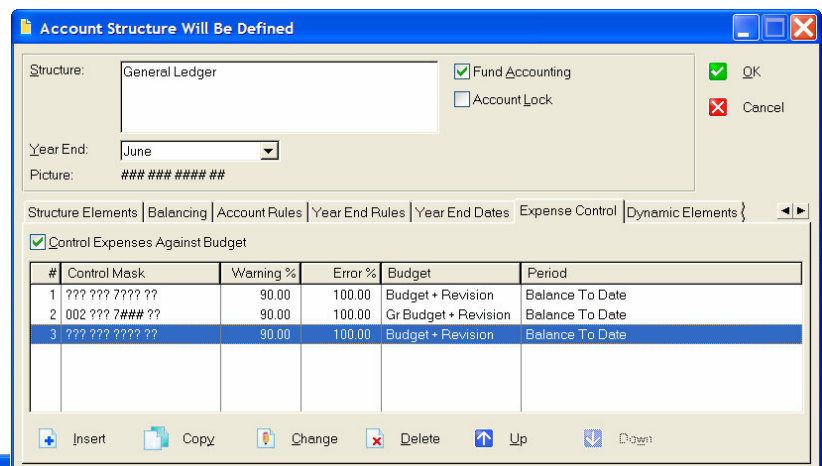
Account Structure Will Be Defined

Structure: General Ledger

Fund Accounting

Account Lock

OK

Cancel

Year End: June

Picture: ### ### #### ##

Structure Elements | Balancing | Account Rules | Year End Rules | Year End Dates | Expense Control | Dynamic Elements

Control Expenses Against Budget

| # | Control Mask | Warning % | Error % | Budget | Period |
|---|---|---|---|---|---|
| 1 | ??? ??? ???? ?? | 90.00 | 100.00 | Budget + Revision | Balance To Date |
| 2 | 002 ??? 7### ?? | 90.00 | 100.00 | Gr Budget + Revision | Balance To Date |
| 3 | ??? ??? ???? ?? | 90.00 | 100.00 | Budget + Revision | Balance To Date |

Insert Copy Change Delete Up Down